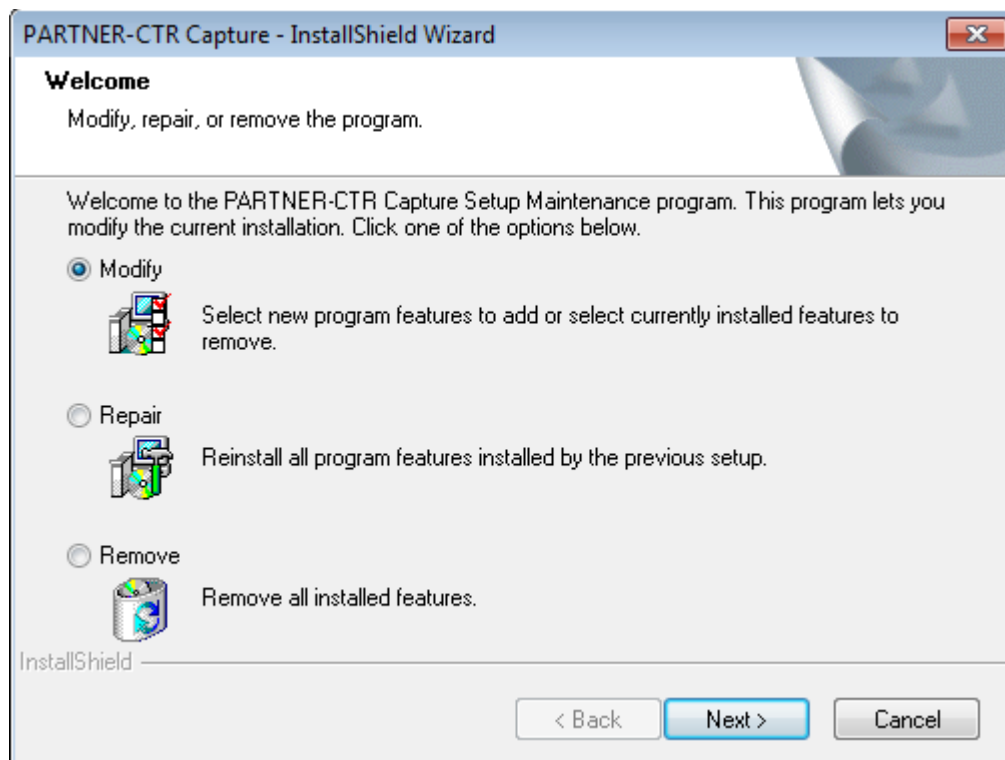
PARTNER-CTR Capture - InstallShield Wizard

Welcome

Modify, repair, or remove the program.

Welcome to the PARTNER-CTR Capture Setup Maintenance program. This program lets you modify the current installation. Click one of the options below.

Modify

Select new program features to add or select currently installed features to remove.

Repair

Reinstall all program features installed by the previous setup.

Remove

Remove all installed features.

InstallShield

< Back

Next >

Cancel